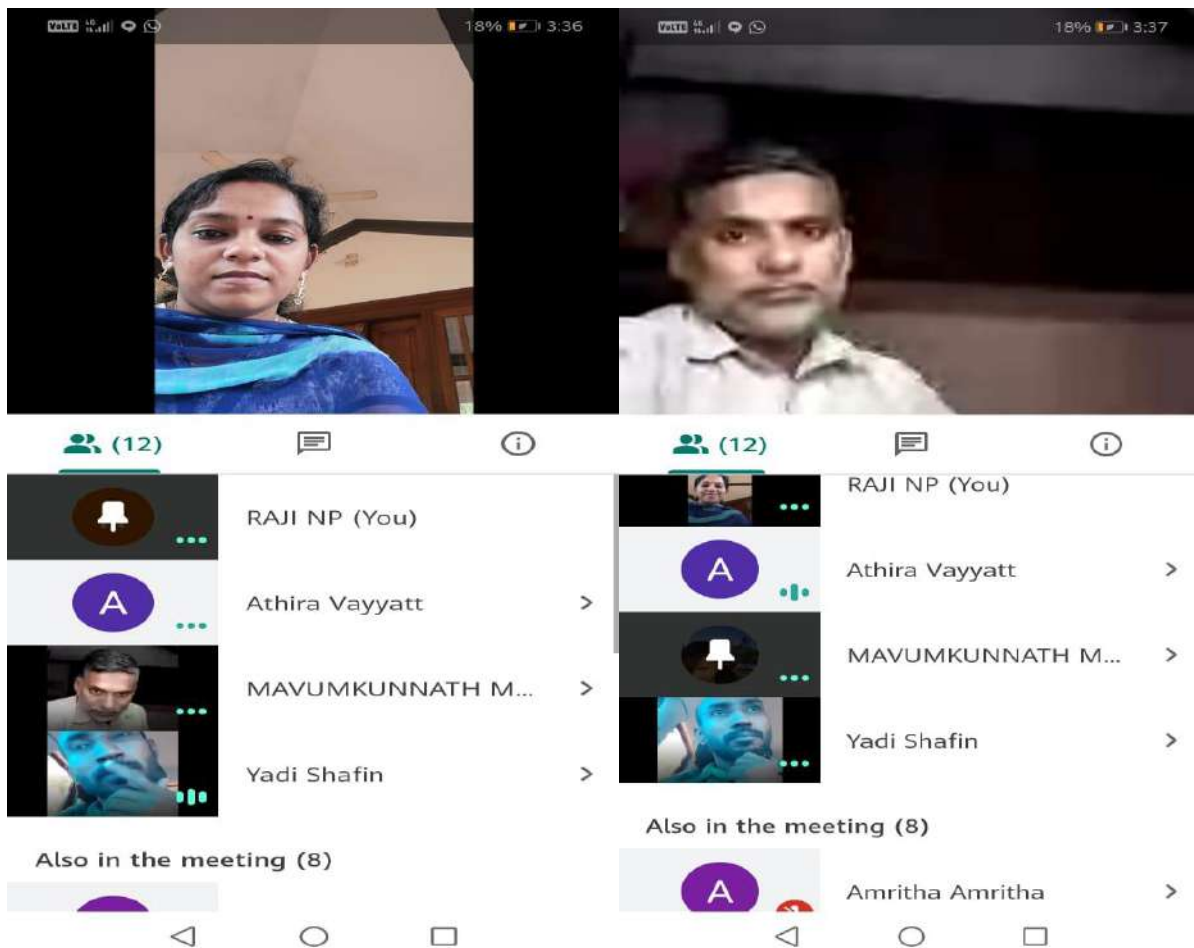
VoLTE 18% 3:36

(12)

RAJI NP (You)

A

Athira Vayyatt

MAVUMKUNNATH M...

Yadi Shafin

Also in the meeting (8)

VoLTE 18% 3:37

(12)

RAJI NP (You)

A

Athira Vayyatt

MAVUMKUNNATH M...

Yadi Shafin

Also in the meeting (8)

A

Amritha Amritha